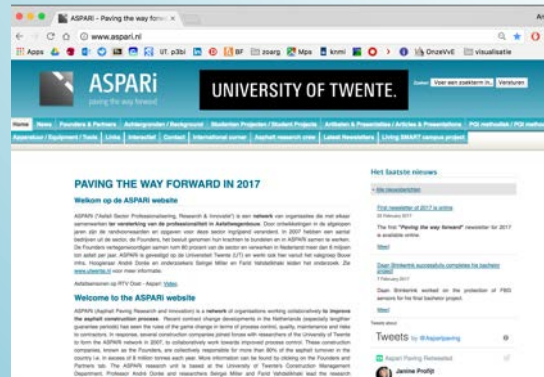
ASPARI - Paving the way forwa ×

www.aspari.nl

Apps UT. p3bi BF zoarg Mps knmi OnzeVvE visualisatie

ASPARi
paving the way forward

UNIVERSITY OF TWENTE.

Zoeken Voer een zoekterm in. Versturen

Home News Founders & Partners Achtergronden / Background Studenten Projecten / Student Projects Artikelen & Presentaties / Articles & Presentations POI methoden / POI metho Apparatuur / Equipment / Tools Links Intranet Contact International corner Asphalt research crew Latest Newsletters Living SMART campus project

PAVING THE WAY FORWARD IN 2017

Welkom op de ASPARi website

ASPARi ("Asfalt Sector Professionalisering, Research & Innovatie") is een netwerk van organisaties die met elkaar samenwerken ter versterking van de professionaliteit in Asfaltwegenbouw. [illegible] www.utwente.nl voor meer informatie.

Asfaltasnsen op RTV Oost - Aspari: Video

Welcome to the ASPARi website

ASPARi (Asphalt Paving Research and Innovation) is a network of organisations working collaboratively to improve the asphalt construction process. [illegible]

Het laatste nieuws

» Alle nieuwsberichten

First newsletter of 2017 is online
23 February 2017
The first "Paving the way forward" newsletter for 2017 is available online.

Daan Brinkerink successfully completes his bachelor project
7 February 2017
Daan Brinkerink worked on the protection of PBG sensors for his final bachelor project.

Tweets about

Tweets by @Asparipaving

Aspari Paving Retweeted

Janine Profijt